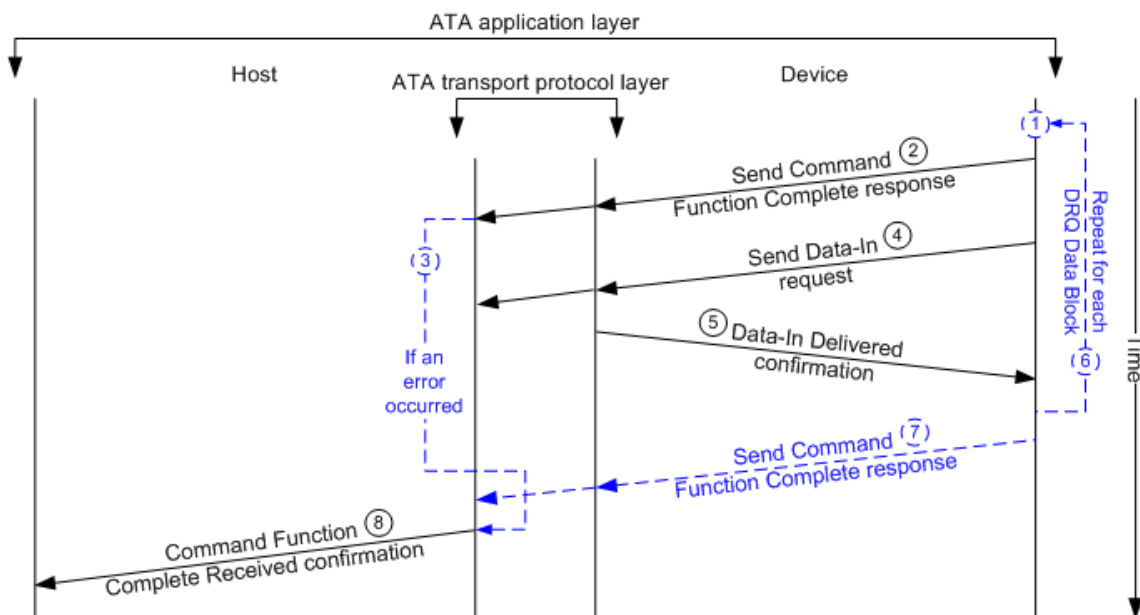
ATA application layer

Host

ATA transport protocol layer

Device

1

Send Command 2
Function Complete response

3

Send Data-In 4
request

Repeat for each DRQ Data Block

5 Data-In Delivered
confirmation

6

If an error occurred

Time

Send Command 7
Function Complete response

Command Function 8
Complete Received confirmation